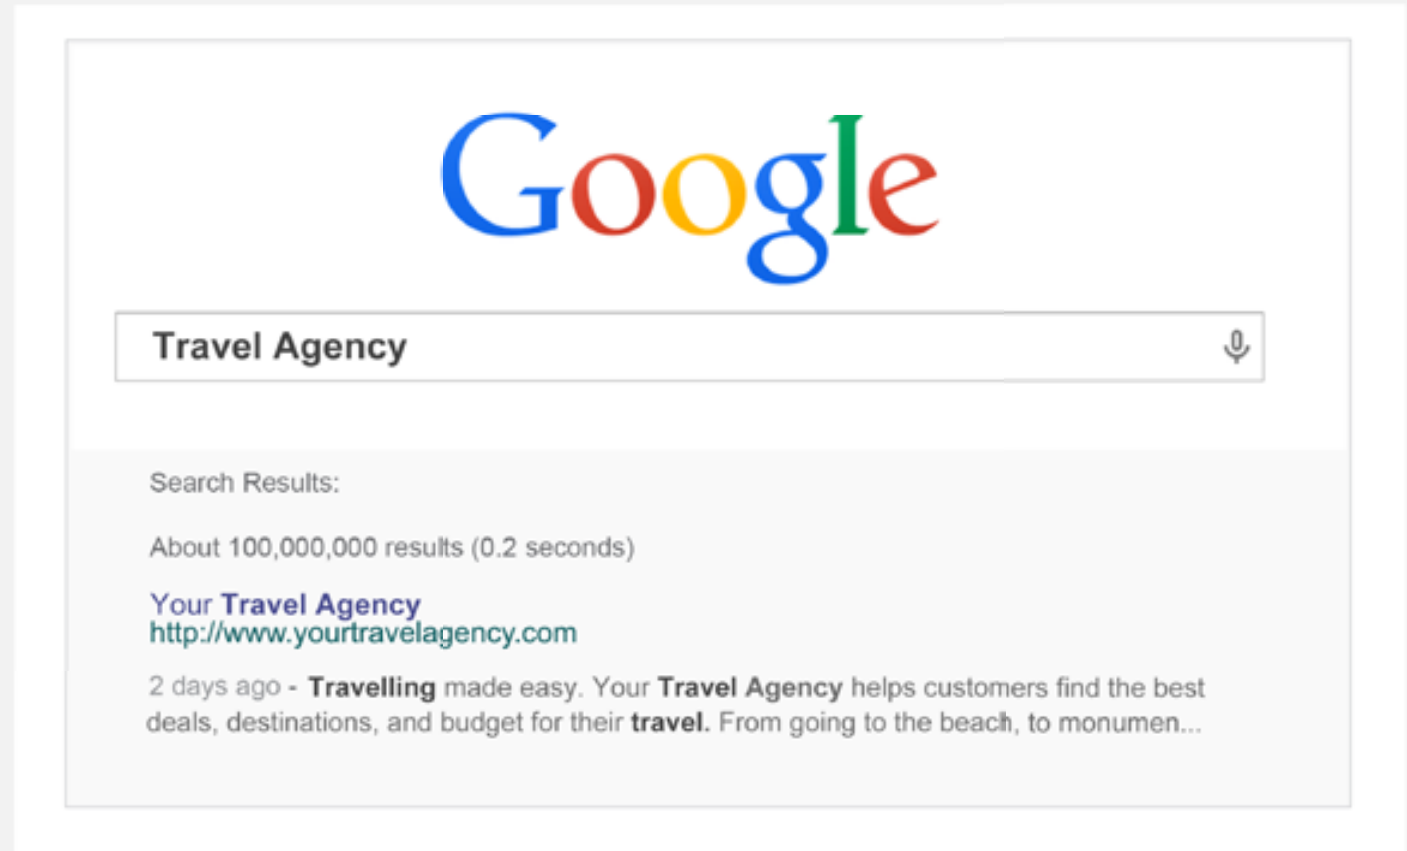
Google

Travel Agency

Search Results:

About 100,000,000 results (0.2 seconds)

Your Travel Agency
http://www.yourtravelagency.com

2 days ago - Travelling made easy. Your Travel Agency helps customers find the best deals, destinations, and budget for their travel. From going to the beach, to monumen...